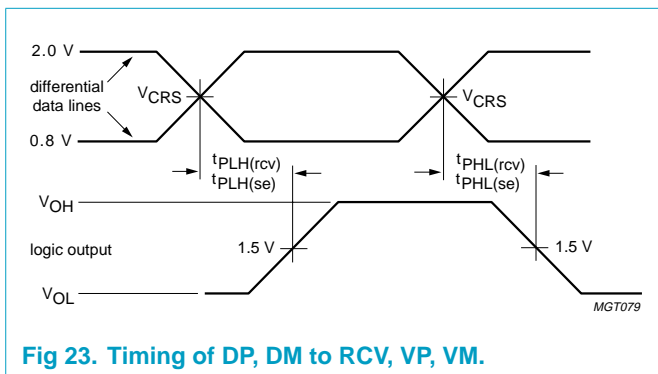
2.0 V

differential data lines

$V_{CRS}$

$V_{CRS}$

0.8 V

$t_{PLH(rcv)}$
$t_{PLH(se)}$

$t_{PHL(rcv)}$
$t_{PHL(se)}$

$V_{OH}$

logic output

1.5 V

1.5 V

$V_{OL}$

MGT079

Fig 23. Timing of DP, DM to RCV, VP, VM.